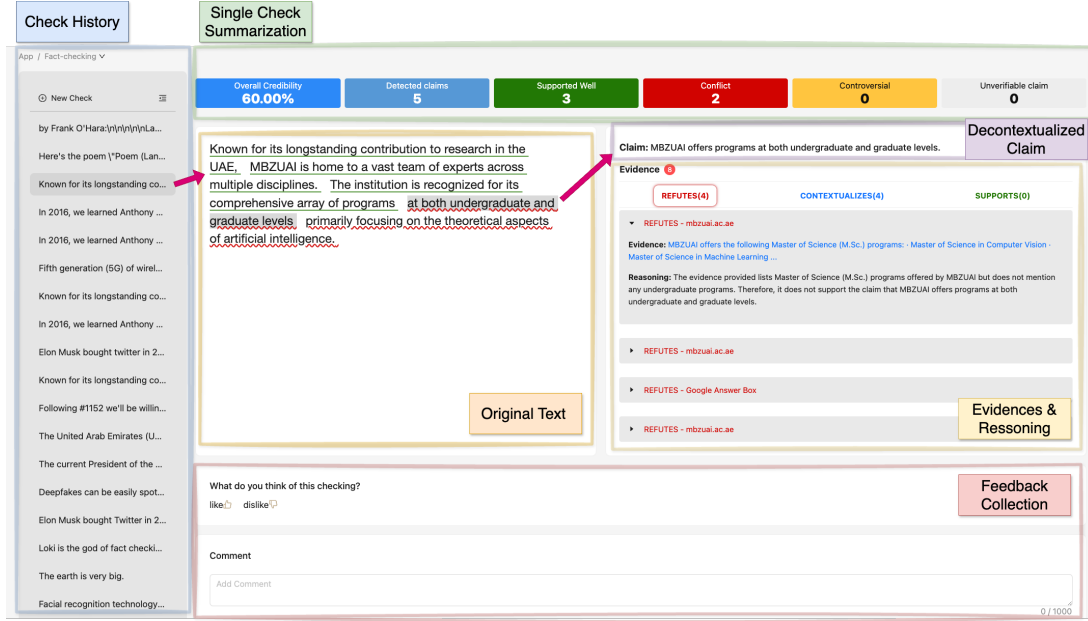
Check History

Single Check Summarization

App / Fact-checking

New Check

by Frank O'Hara:\n\n\n\n\nLa...

Here's the poem \"Poem (Lan...

Known for its longstanding co...

In 2016, we learned Anthony ...

In 2016, we learned Anthony ...

Fifth generation (5G) of wirel...

Known for its longstanding co...

In 2016, we learned Anthony ...

Elon Musk bought twitter in 2...

Known for its longstanding co...

Following #1152 we'll be willin...

The United Arab Emirates (U...

The current President of the ...

Deepfakes can be easily spot...

Elon Musk bought Twitter in 2...

Loki is the god of fact checki...

The earth is very big.

Facial recognition technology...

| Overall Credibility 60.00% | Detected claims 5 | Supported Well 3 | Conflict 2 | Controversial 0 | Unverifiable claim 0 |
|---|---|---|---|---|---|

Known for its longstanding contribution to research in the UAE, MBZUAI is home to a vast team of experts across multiple disciplines. The institution is recognized for its comprehensive array of programs at both undergraduate and graduate levels primarily focusing on the theoretical aspects of artificial intelligence.

Original Text

Claim: MBZUAI offers programs at both undergraduate and graduate levels.

Decontextualized Claim

Evidence 8

REFUTES(4) CONTEXTUALIZES(4) SUPPORTS(0)

REFUTES - mbzuai.ac.ae

Evidence: MBZUAI offers the following Master of Science (M.Sc.) programs: · Master of Science in Computer Vision · Master of Science in Machine Learning ...

Reasoning: The evidence provided lists Master of Science (M.Sc.) programs offered by MBZUAI but does not mention any undergraduate programs. Therefore, it does not support the claim that MBZUAI offers programs at both undergraduate and graduate levels.

REFUTES - mbzuai.ac.ae

REFUTES - Google Answer Box

REFUTES - mbzuai.ac.ae

Evidences & Ressoning

What do you think of this checking?

like dislike

Feedback Collection

Comment

Add Comment

0 / 1000